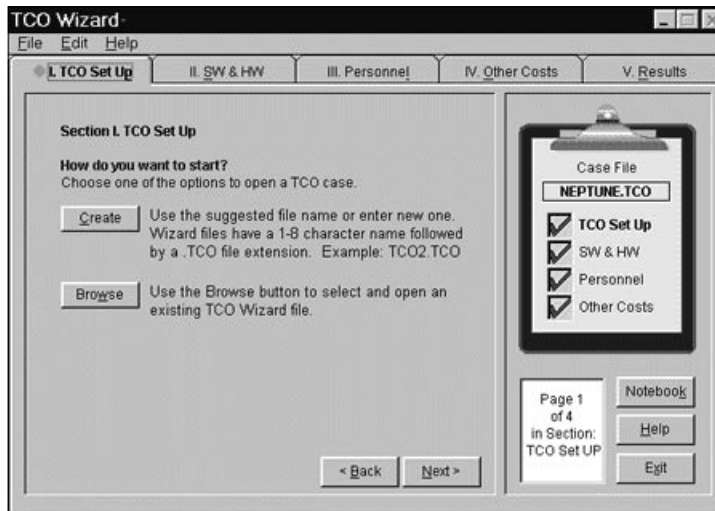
TCO Wizard

File Edit Help

I. TCO Set Up | II. SW & HW | III. Personnel | IV. Other Costs | V. Results

Section I. TCO Set Up

How do you want to start?
Choose one of the options to open a TCO case.

Create

Use the suggested file name or enter new one. Wizard files have a 1-8 character name followed by a .TCO file extension. Example: TCO2.TCO

Browse

Use the Browse button to select and open an existing TCO Wizard file.

Case File

NEPTUNE.TCO

TCO Set Up

SW & HW

Personnel

Other Costs

Page 1 of 4 in Section: TCO Set UP

Notebook

Help

Exit

< Back

Next >